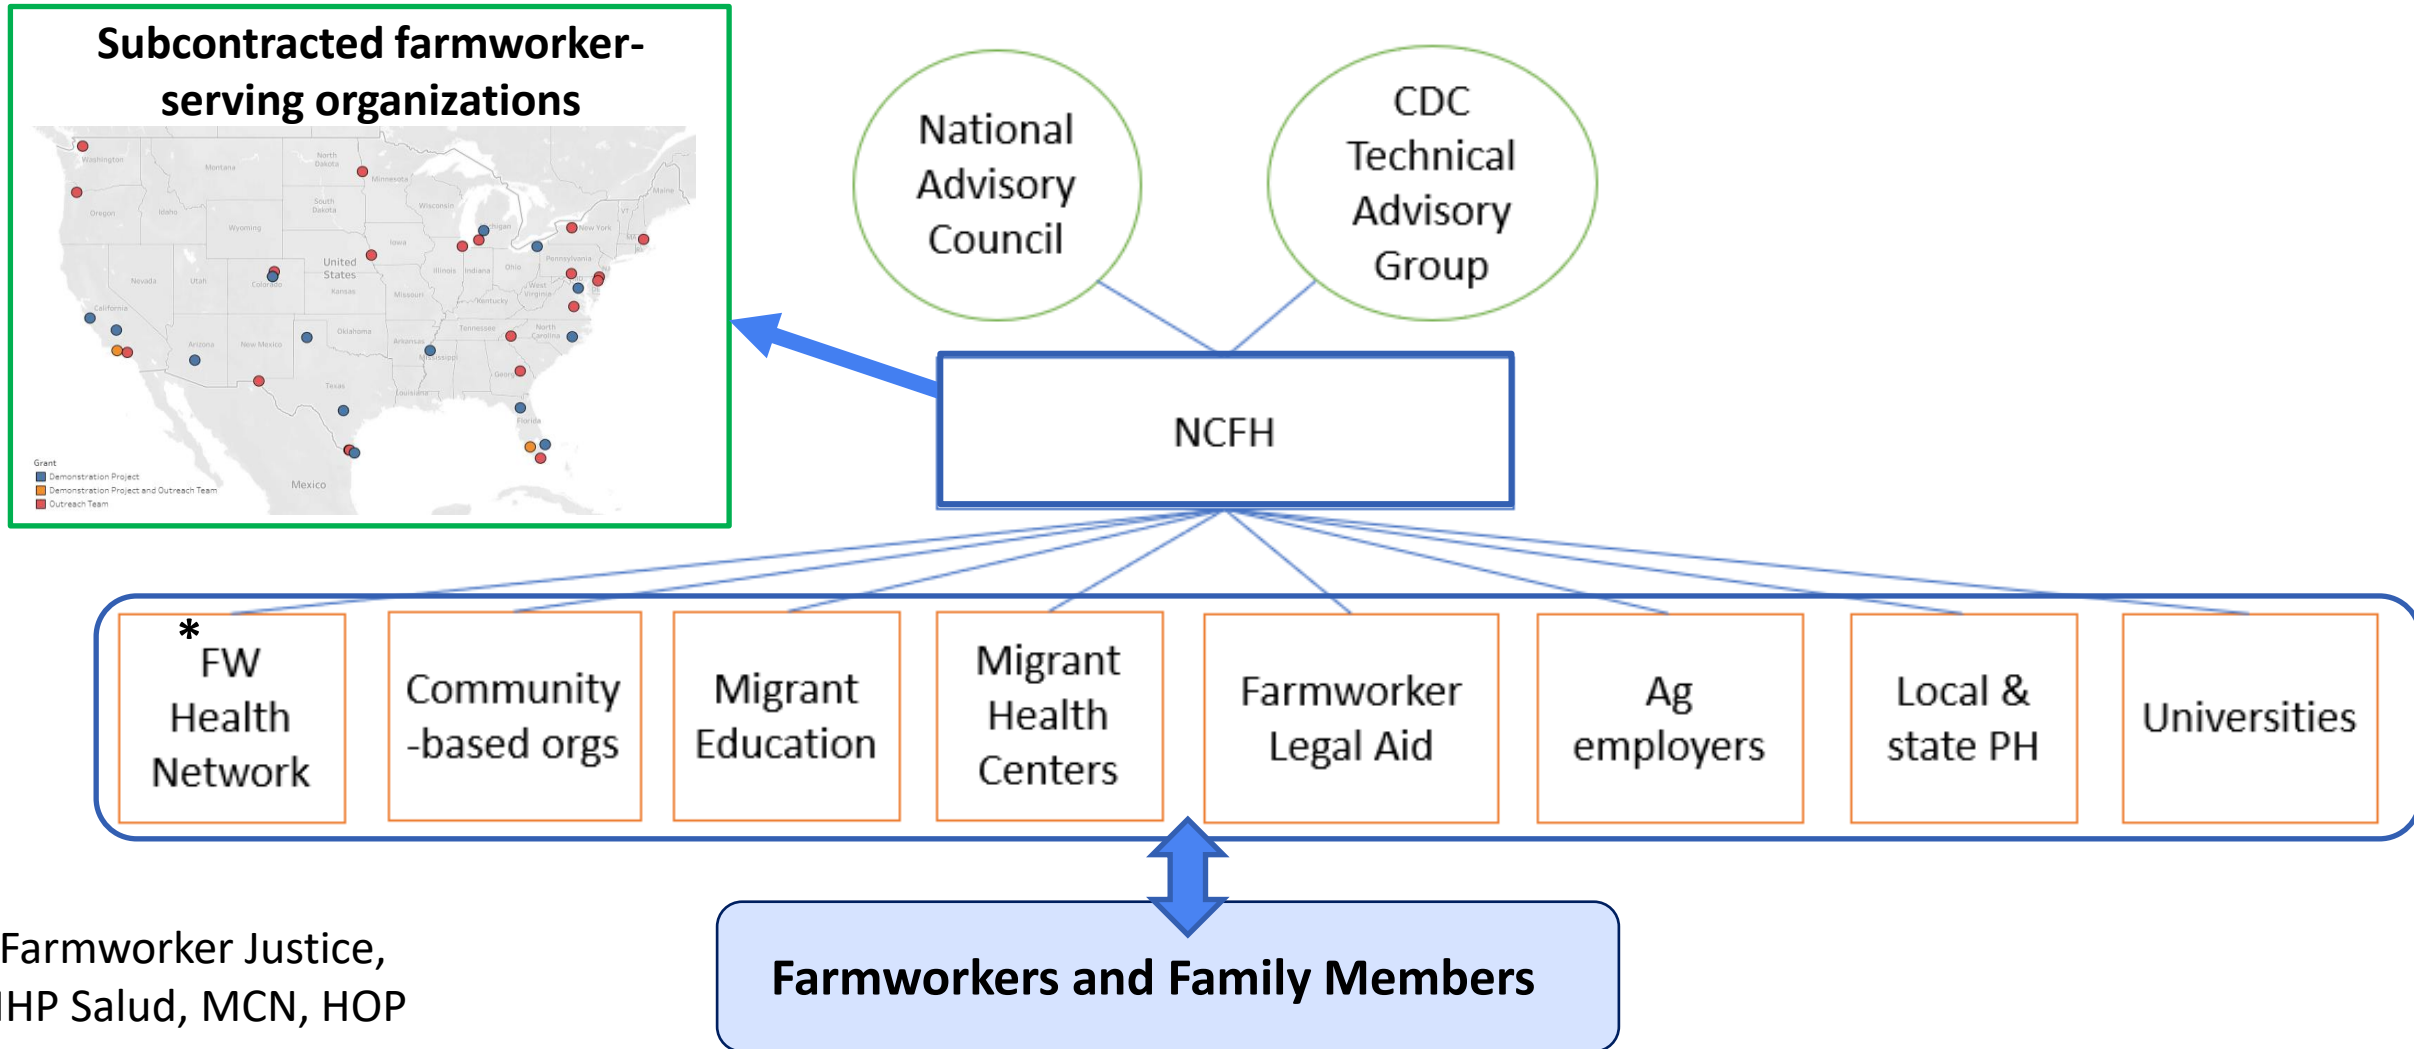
Subcontracted farmworker-serving organizations

Washington, Montana, North Dakota, Minnesota, Oregon, Idaho, South Dakota, Wisconsin, Michigan, New York, Maine, VT, Wyoming, Iowa, Nevada, Utah, United States, Illinois, Indiana, Ohio, Pennsylvania, Colorado, Kansas, Missouri, West Virginia, Virginia, Kentucky, California, Oklahoma, Tennessee, North Carolina, Arizona, New Mexico, Arkansas, Mississippi, Georgia, Texas, Louisiana, Florida, Mexico

Grant
Demonstration Project
Demonstration Project and Outreach Team
Outreach Team

National Advisory Council

CDC Technical Advisory Group

NCFH

*FW Health Network

Community-based orgs

Migrant Education

Migrant Health Centers

Farmworker Legal Aid

Ag employers

Local & state PH

Universities

Farmworker Justice, IHP Salud, MCN, HOP

Farmworkers and Family Members